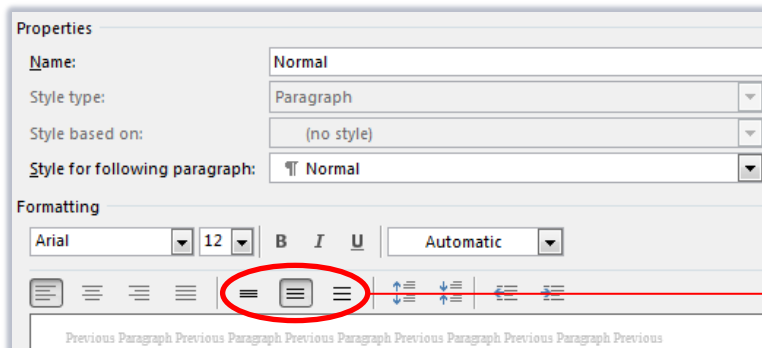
Properties

Name: Normal

Style type: Paragraph

Style based on: (no style)

Style for following paragraph: ¶ Normal

Formatting

Arial 12 B I U Automatic

Previous Paragraph Previous Paragraph Previous Paragraph Previous Paragraph Previous Paragraph Previous